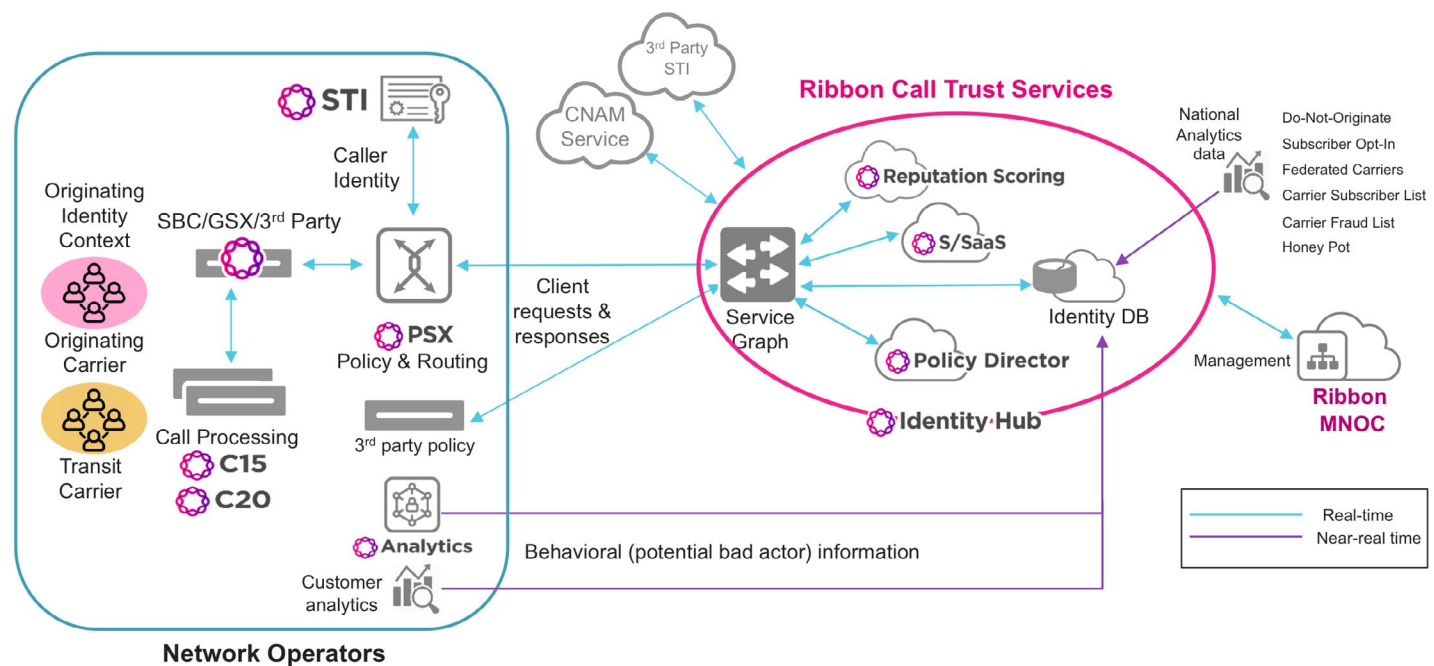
STI

Caller Identity

Originating Identity Context

SBC/GSX/3$^{rd}$ Party

Originating Carrier

Transit Carrier

Call Processing

C15

C20

PSX

Policy & Routing

3$^{rd}$ party policy

Analytics

Customer analytics

Network Operators

CNAM Service

3$^{rd}$ Party STI

Client requests & responses

Ribbon Call Trust Services

Reputation Scoring

S/SaaS

Service Graph

Identity DB

Policy Director

Identity·Hub

National Analytics data

Do-Not-Originate

Subscriber Opt-In

Federated Carriers

Carrier Subscriber List

Carrier Fraud List

Honey Pot

Management

Ribbon MNOC

Behavioral (potential bad actor) information

Real-time

Near-real time